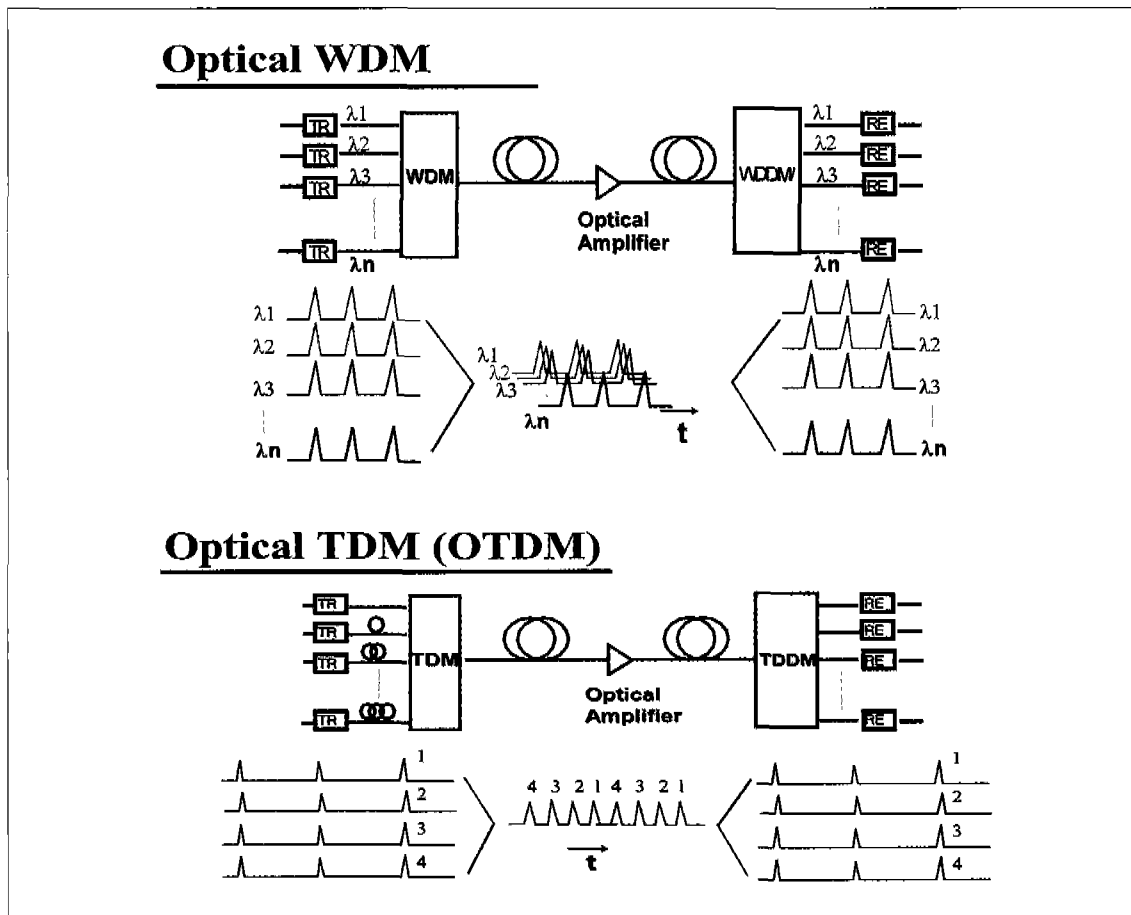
Optical WDM

TR
TR
TR
TR
$\lambda 1$
$\lambda 2$
$\lambda 3$
$\lambda n$
WDM

Optical Amplifier

WDDM
$\lambda 1$
$\lambda 2$
$\lambda 3$
$\lambda n$
RE
RE
RE
RE

$\lambda 1$
$\lambda 2$
$\lambda 3$
$\lambda n$

$\lambda 1$
$\lambda 2$
$\lambda 3$
$\lambda n$
t

$\lambda 1$
$\lambda 2$
$\lambda 3$
$\lambda n$

Optical TDM (OTDM)

TR
TR
TR
TR
TDM

Optical Amplifier

TDDM
RE
RE
RE
RE

1
2
3
4

4 3 2 1 4 3 2 1
t

1
2
3
4